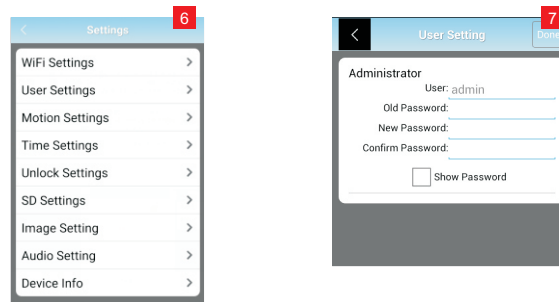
<
Settings
6
WiFi Settings >
User Settings >
Motion Settings >
Time Settings >
Unlock Settings >
SD Settings >
Image Setting >
Audio Setting >
Device Info >

<
User Setting
7
Done
Administrator
User: admin
Old Password:
New Password:
Confirm Password:
Show Password